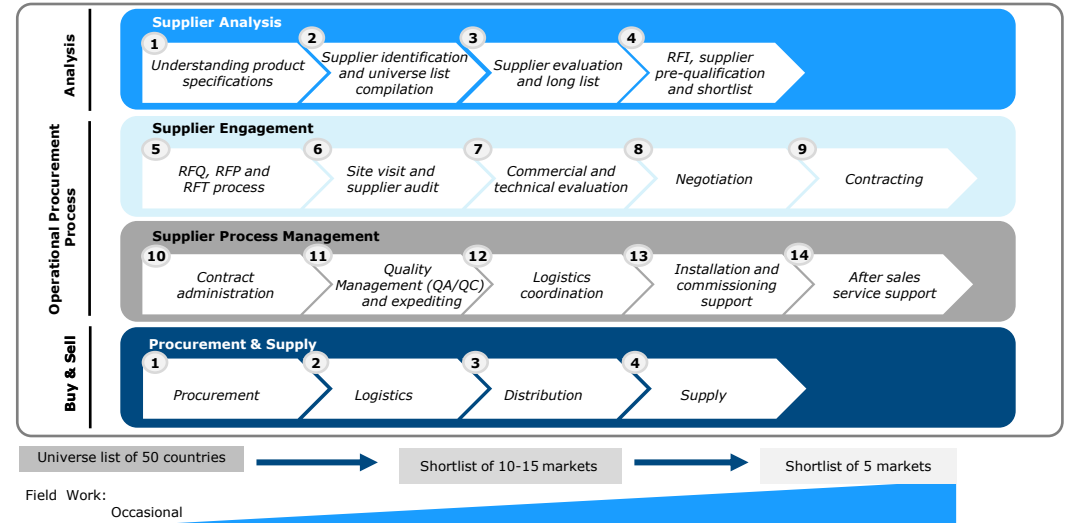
Analysis

Supplier Analysis

1 Understanding product specifications

2 Supplier identification and universe list compilation

3 Supplier evaluation and long list

4 RFI, supplier pre-qualification and shortlist

Operational Procurement Process

Supplier Engagement

5 RFQ, RFP and RFT process

6 Site visit and supplier audit

7 Commercial and technical evaluation

8 Negotiation

9 Contracting

Supplier Process Management

10 Contract administration

11 Quality Management (QA/QC) and expediting

12 Logistics coordination

13 Installation and commissioning support

14 After sales service support

Buy & Sell

Procurement & Supply

1 Procurement

2 Logistics

3 Distribution

4 Supply

Universe list of 50 countries

Shortlist of 10-15 markets

Shortlist of 5 markets

Field Work:

Occasional